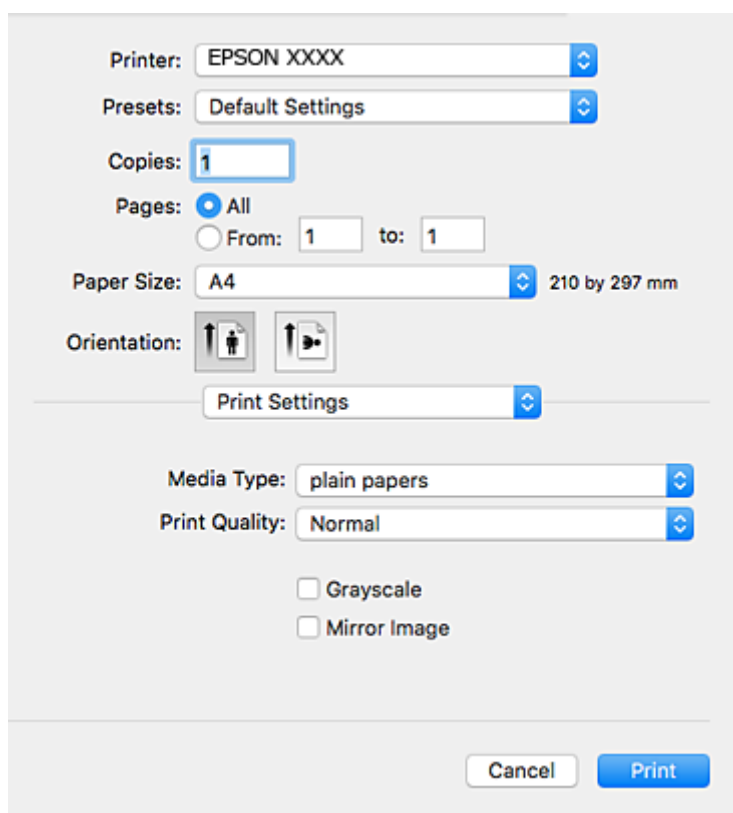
Printer: EPSON XXXX

Presets: Default Settings

Copies: 1

Pages: All

From: 1 to: 1

Paper Size: A4 210 by 297 mm

Orientation:

Print Settings

Media Type: plain papers

Print Quality: Normal

Grayscale

Mirror Image

Cancel

Print